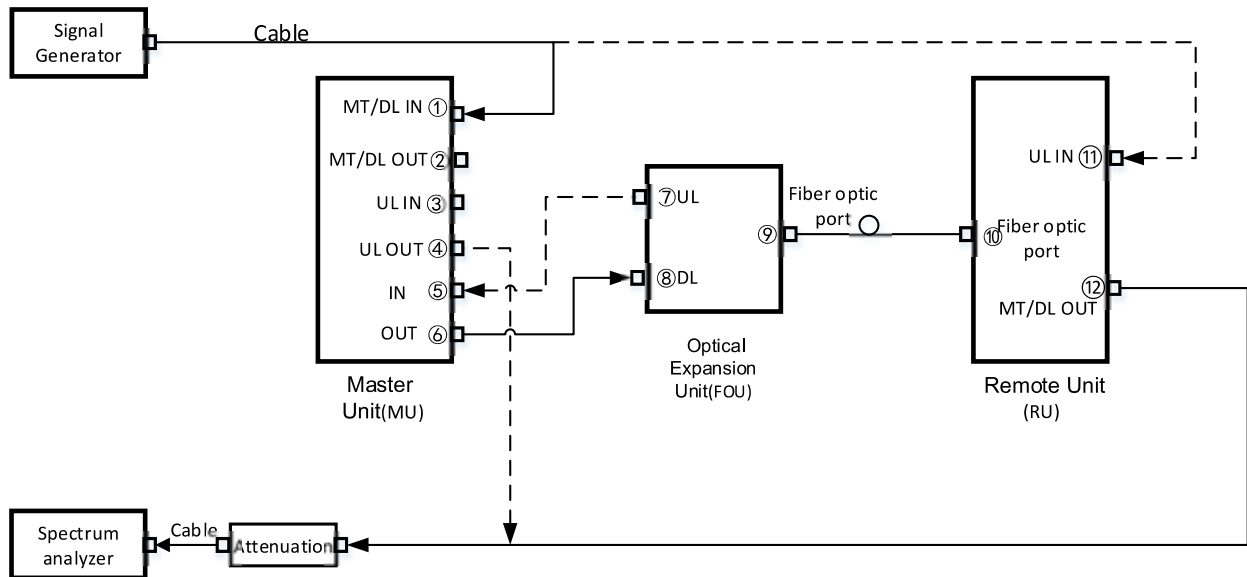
Signal Generator

Cable

MT/DL IN ①
MT/DL OUT ②
UL IN ③
UL OUT ④
IN ⑤
OUT ⑥

Master Unit(MU)

⑦UL
⑧DL
⑨

Fiber optic port

Optical Expansion Unit(FOU)

UL IN ⑪
⑩ Fiber optic port
⑫
MT/DL OUT

Remote Unit (RU)

Spectrum analyzer

Cable

Attenuation